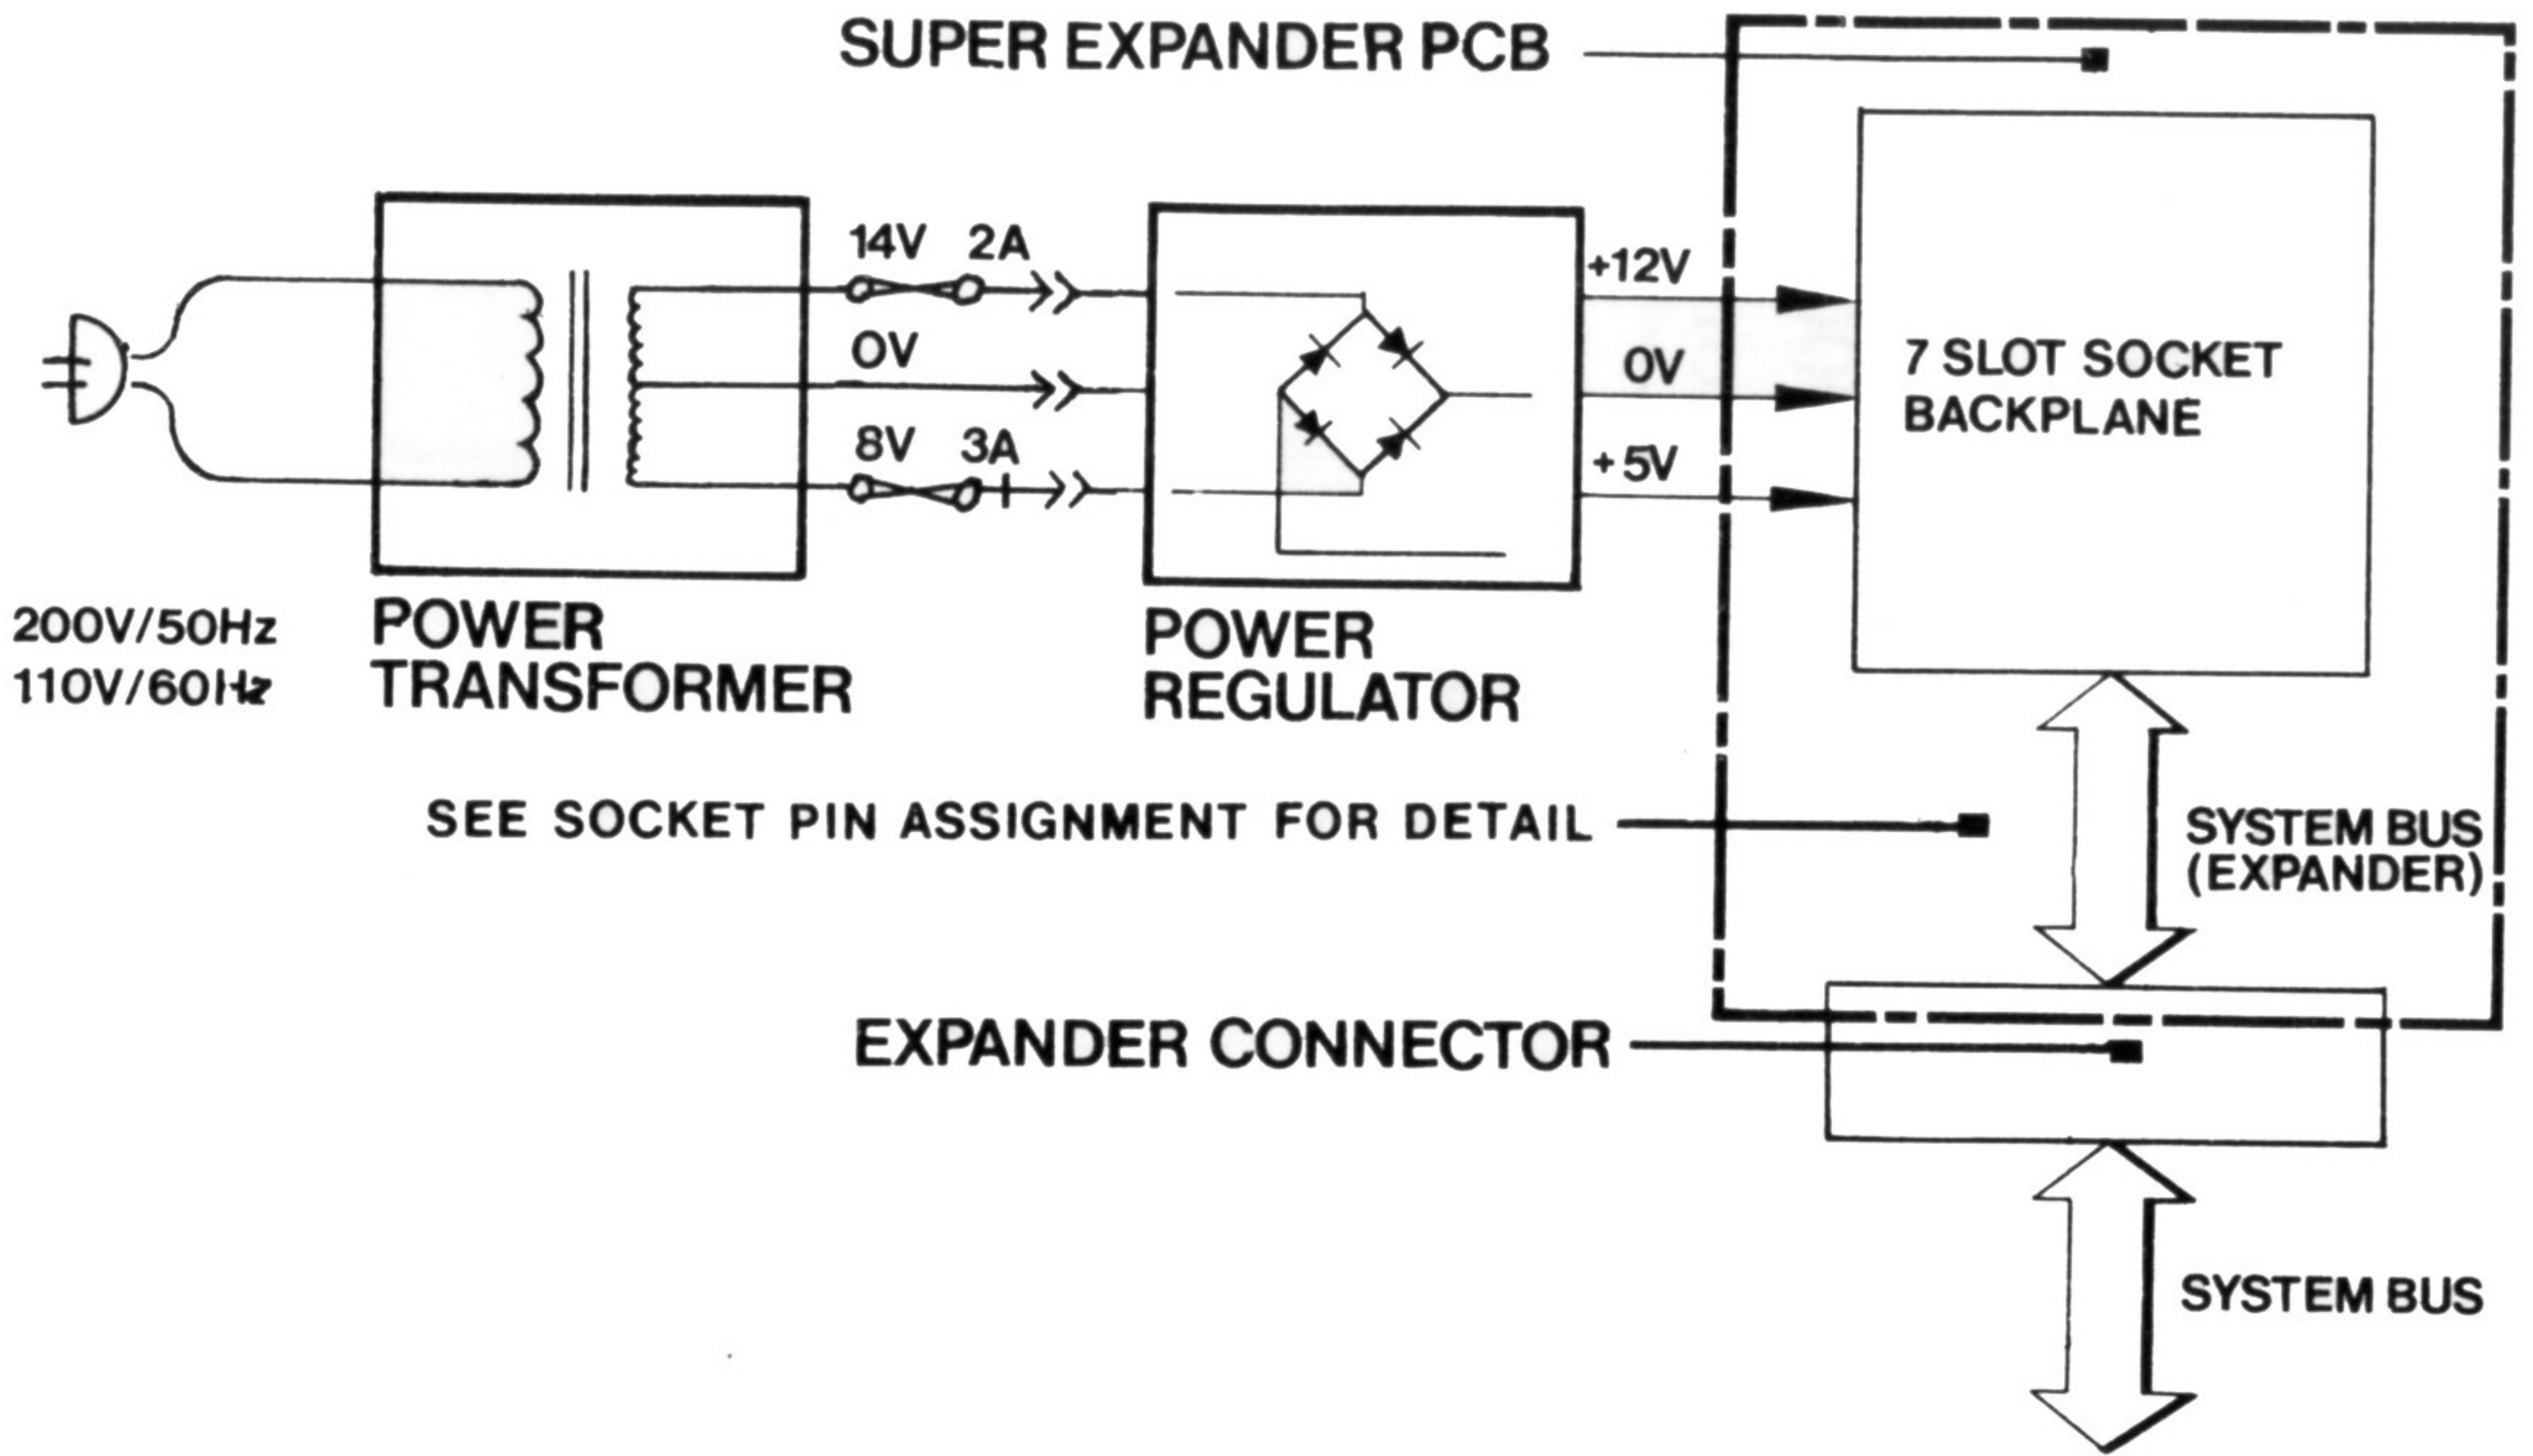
SUPER EXPANDER PCB

14V 2A

0V

8V 3A

+12V

0V

+5V

7 SLOT SOCKET BACKPLANE

200V/50Hz
110V/60Hz

POWER TRANSFORMER

POWER REGULATOR

SEE SOCKET PIN ASSIGNMENT FOR DETAIL

SYSTEM BUS (EXPANDER)

EXPANDER CONNECTOR

SYSTEM BUS